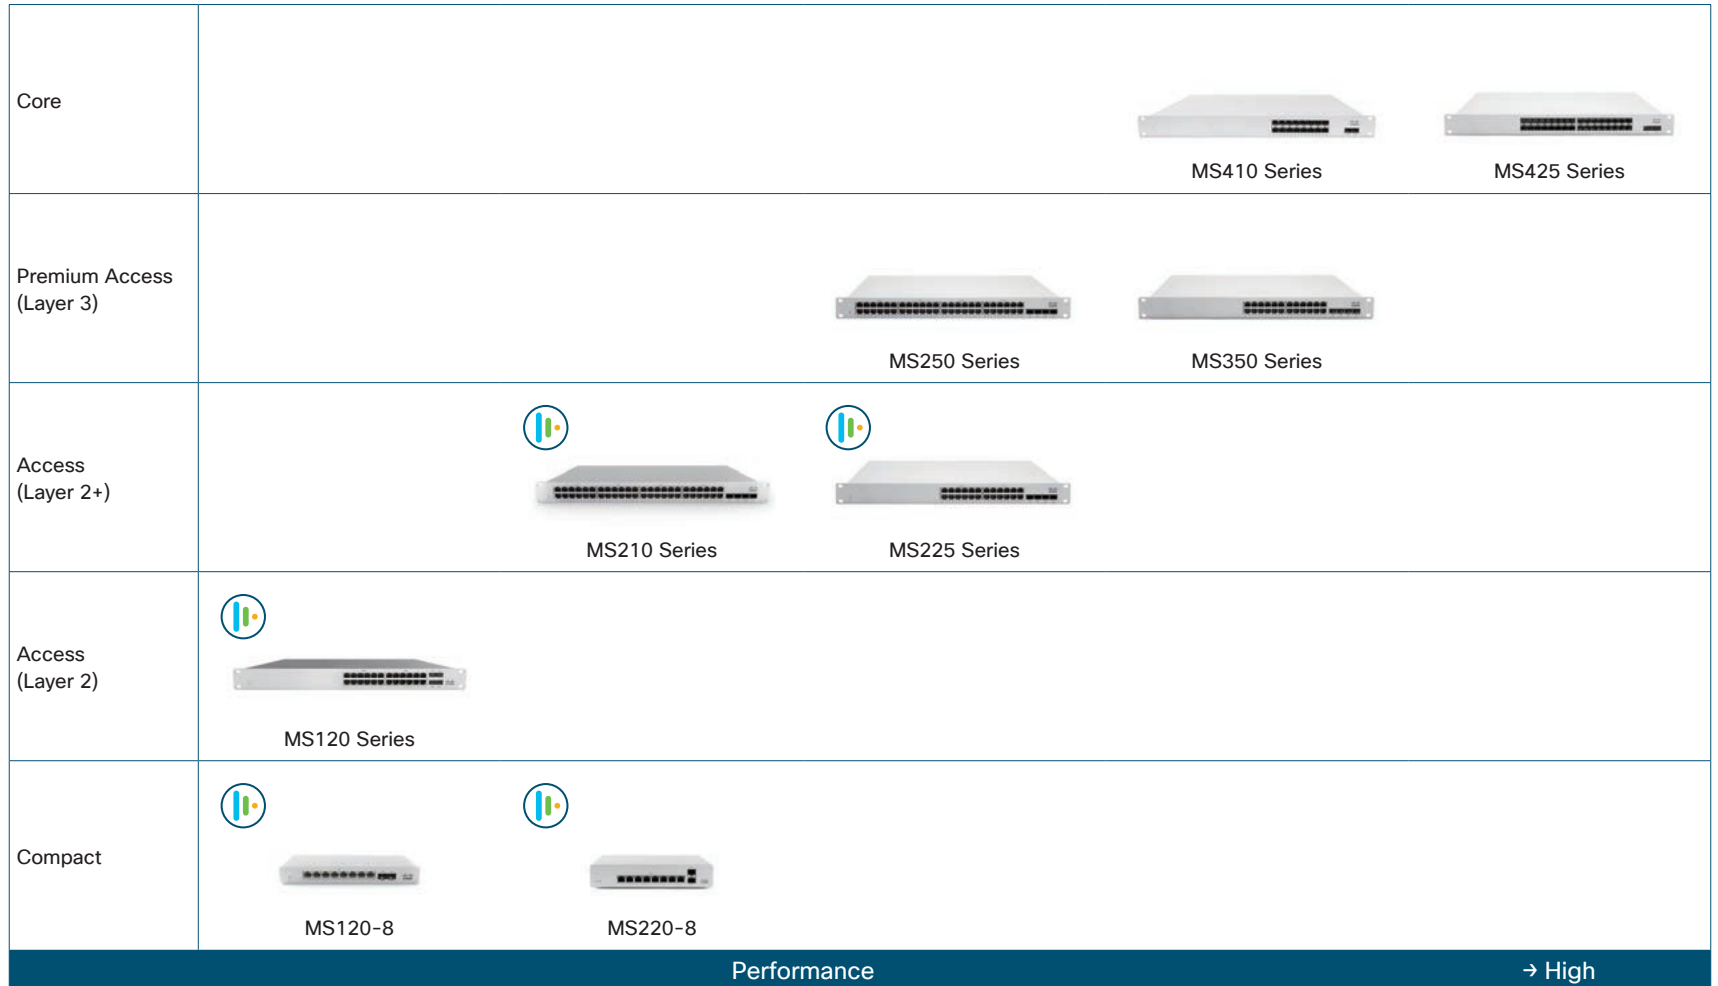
| | | | | | |
|---|---|---|---|---|---|
| Core | | | | MS410 Series | MS425 Series |
| Premium Access (Layer 3) | | | MS250 Series | MS350 Series | |
| Access (Layer 2+) | | MS210 Series | MS225 Series | | |
| Access (Layer 2) | MS120 Series | | | | |
| Compact | MS120-8 | MS220-8 | | | |

Performance → High